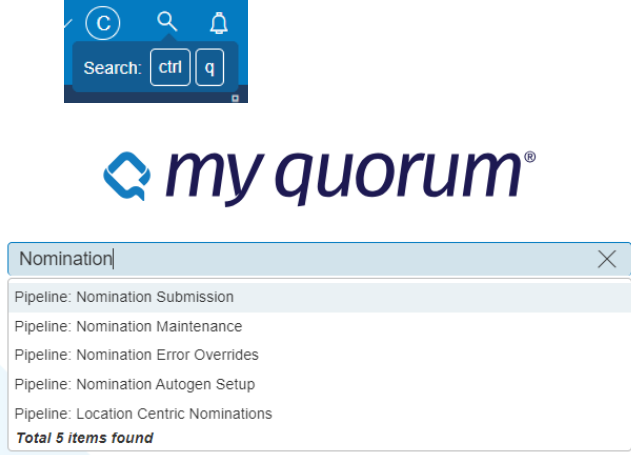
C

Search: ctrl q

my quorum®

Nomination

Pipeline: Nomination Submission
Pipeline: Nomination Maintenance
Pipeline: Nomination Error Overrides
Pipeline: Nomination Autogen Setup
Pipeline: Location Centric Nominations
Total 5 items found